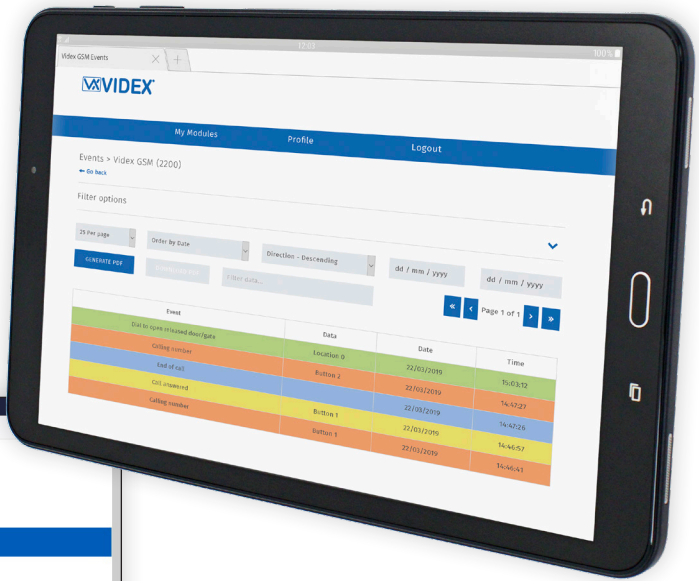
12:03

100%

Videx GSM Events

VIDEX

My Modules

Profile

Logout

Events > Videx GSM (2200)

← Go back

Filter options

25 Per page

Order by Date

Direction - Descending

dd / mm / yyyy

dd / mm / yyyy

GENERATE PDF

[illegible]

Filter data...

«

‹

Page 1 of 1

›

»

| Event | Data | Date | Time |
|---|---|---|---|
| Dial to open released door/gate | Location 0 | 22/03/2019 | 15:03:12 |
| Calling number | Button 2 | 22/03/2019 | 14:47:27 |
| End of call | | 22/03/2019 | 14:47:26 |
| Call answered | Button 1 | 22/03/2019 | 14:46:57 |
| Calling number | Button 1 | 22/03/2019 | 14:46:41 |